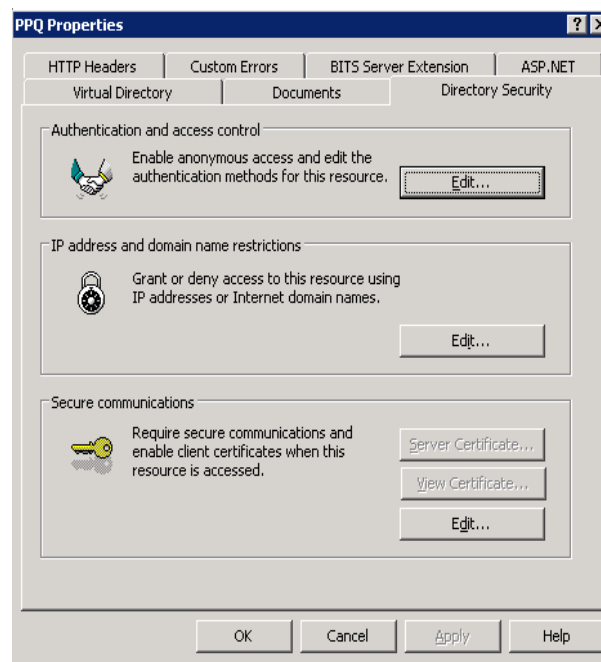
PPQ Properties

?

HTTP Headers | Custom Errors | BITS Server Extension | ASP.NET

Virtual Directory | Documents | Directory Security

Authentication and access control

Enable anonymous access and edit the authentication methods for this resource.

Edit...

IP address and domain name restrictions

Grant or deny access to this resource using IP addresses or Internet domain names.

Edit...

Secure communications

Require secure communications and enable client certificates when this resource is accessed.

Server Certificate...

View Certificate...

Edit...

OK | Cancel | Apply | Help